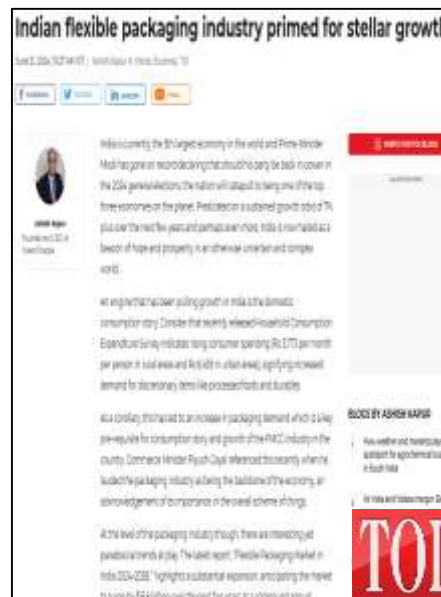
Indian flexible packaging industry primed for stellar growt

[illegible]

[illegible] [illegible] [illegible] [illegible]

Ashish Kapur
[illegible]

India is currently the 5th largest economy in the world and Prime Minister Modi has gone on record declaring that should he party be back in power in the 2024 general elections, the nation will catapult to being one of the top three economies on the planet. Predicated on a sustained growth rate of 7% plus over the next few years and perhaps even more, India is now hailed as a beacon of hope and prosperity in an otherwise uncertain and complex world.

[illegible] that has been pulling growth in India is the domestic consumption story. Consider that recently released Household Consumption Expenditure Survey indicates rising consumer spending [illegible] per month per person in rural areas and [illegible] in urban areas, signifying increased demand for discretionary items like processed foods and durables.

As a corollary, this has led to an increase in packaging demand which is a key pre-requisite for consumption story and growth of the FMCG industry in the country. Commerce Minister Piyush Goyal referenced this recently when he lauded the packaging industry as being the backbone of the economy, an acknowledgement of its importance in the overall scheme of things.

At the level of the packaging industry though, there are interesting yet paradoxical trends at play. The latest report, "Flexible Packaging Market in India 2024-2030," highlights a substantial expansion, anticipating the market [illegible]

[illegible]

BLOGS BY ASHISH KAPUR

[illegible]

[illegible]

TOI